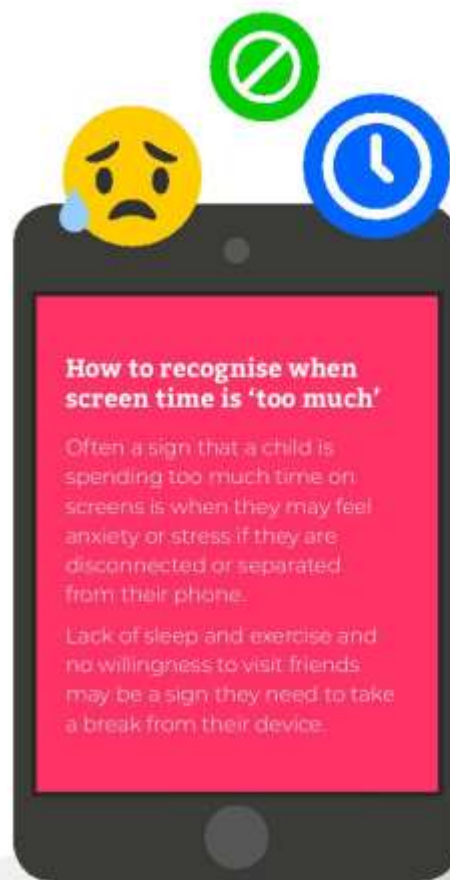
How to recognise when screen time is 'too much'

Often a sign that a child is spending too much time on screens is when they may feel anxiety or stress if they are disconnected or separated from their phone.

Lack of sleep and exercise and no willingness to visit friends may be a sign they need to take a break from their device.